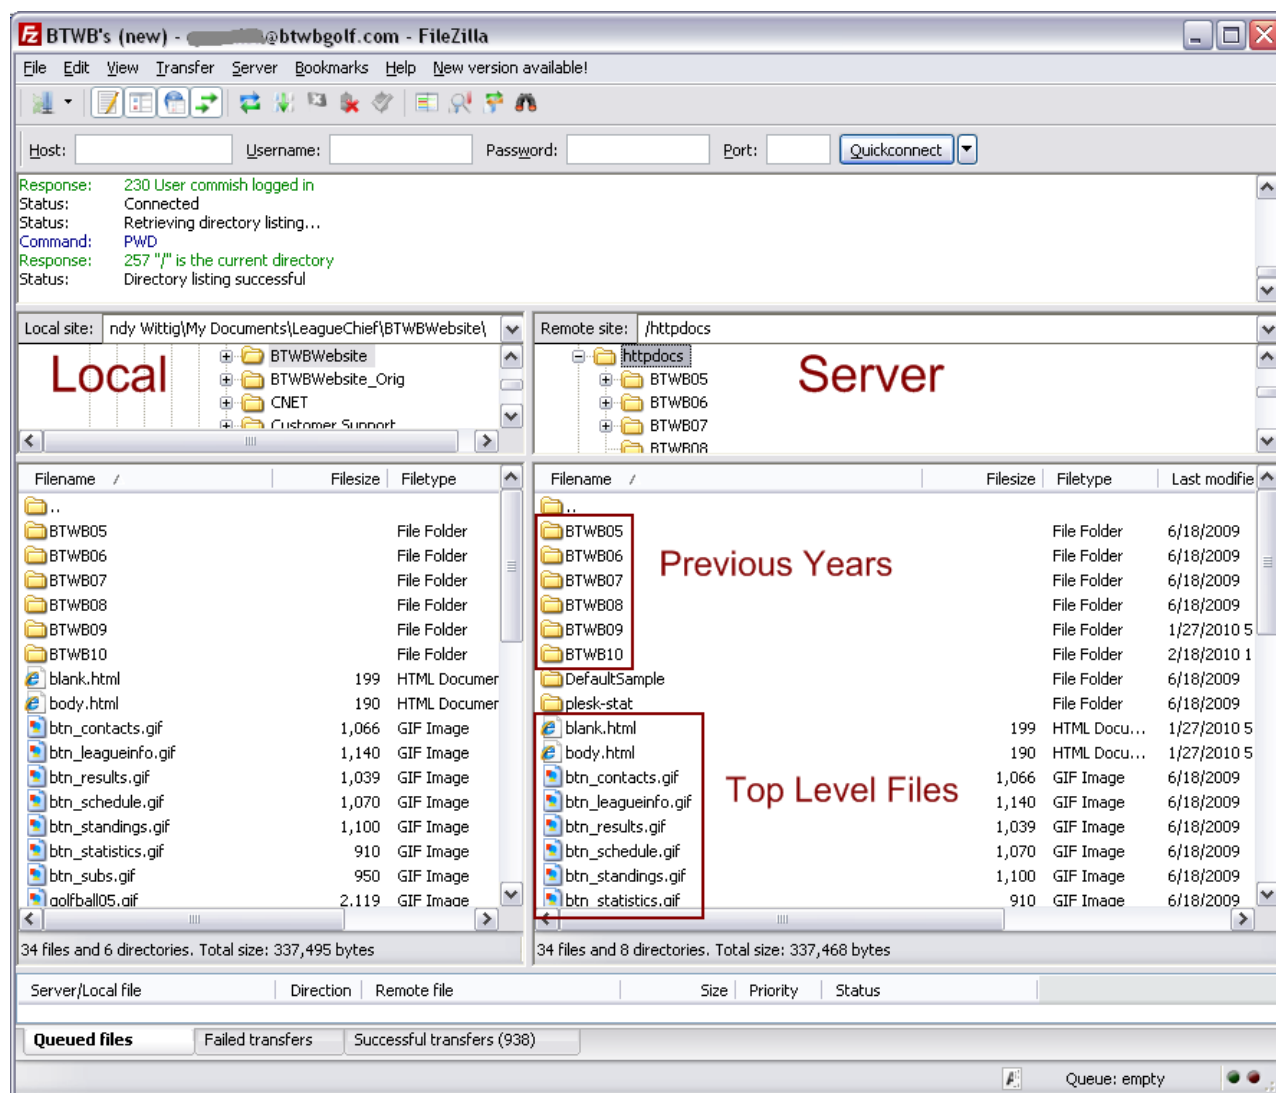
BTWB's (new) - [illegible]@btwbgolf.com - FileZilla

File Edit View Transfer Server Bookmarks Help New version available!

Host: Username: Password: Port: Quickconnect

Response: 230 User commish logged in
Status: Connected
Status: Retrieving directory listing...
Command: PWD
Response: 257 "/" is the current directory
Status: Directory listing successful

Local site: ndy Wittig\My Documents\LeagueChief\BTWBWebsite\

Local

BTWBWebsite
BTWBWebsite_Orig
CNET
Customer Support

Remote site: /httpdocs

httpdocs
BTWB05
BTWB06
BTWB07
BTWB08

Server

| Filename | Filesize | Filetype |
|---|---|---|
| .. | | |
| BTWB05 | | File Folder |
| BTWB06 | | File Folder |
| BTWB07 | | File Folder |
| BTWB08 | | File Folder |
| BTWB09 | | File Folder |
| BTWB10 | | File Folder |
| blank.html | 199 | HTML Documer |
| body.html | 190 | HTML Documer |
| btn_contacts.gif | 1,066 | GIF Image |
| btn_leagueinfo.gif | 1,140 | GIF Image |
| btn_results.gif | 1,039 | GIF Image |
| btn_schedule.gif | 1,070 | GIF Image |
| btn_standings.gif | 1,100 | GIF Image |
| btn_statistics.gif | 910 | GIF Image |
| btn_subs.gif | 950 | GIF Image |
| golfball05.gif | 2,119 | GIF Image |

| Filename | Filesize | Filetype | Last modifie |
|---|---|---|---|
| .. | | | |
| BTWB05 | | File Folder | 6/18/2009 |
| BTWB06 | | File Folder | 6/18/2009 |
| BTWB07 | | File Folder | 6/18/2009 |
| BTWB08 | | File Folder | 6/18/2009 |
| BTWB09 | | File Folder | 1/27/2010 5 |
| BTWB10 | | File Folder | 2/18/2010 1 |
| DefaultSample | | File Folder | 6/18/2009 |
| plesk-stat | | File Folder | 6/18/2009 |
| blank.html | 199 | HTML Docu... | 1/27/2010 5 |
| body.html | 190 | HTML Docu... | 1/27/2010 5 |
| btn_contacts.gif | 1,066 | GIF Image | 6/18/2009 |
| btn_leagueinfo.gif | 1,140 | GIF Image | 6/18/2009 |
| btn_results.gif | 1,039 | GIF Image | 6/18/2009 |
| btn_schedule.gif | 1,070 | GIF Image | 6/18/2009 |
| btn_standings.gif | 1,100 | GIF Image | 6/18/2009 |
| btn_statistics.gif | 910 | GIF Image | 6/18/2009 |

Previous Years

Top Level Files

34 files and 6 directories. Total size: 337,495 bytes
34 files and 8 directories. Total size: 337,468 bytes

Server/Local file | Direction | Remote file | Size | Priority | Status

Queued files | Failed transfers | Successful transfers (938)

Queue: empty